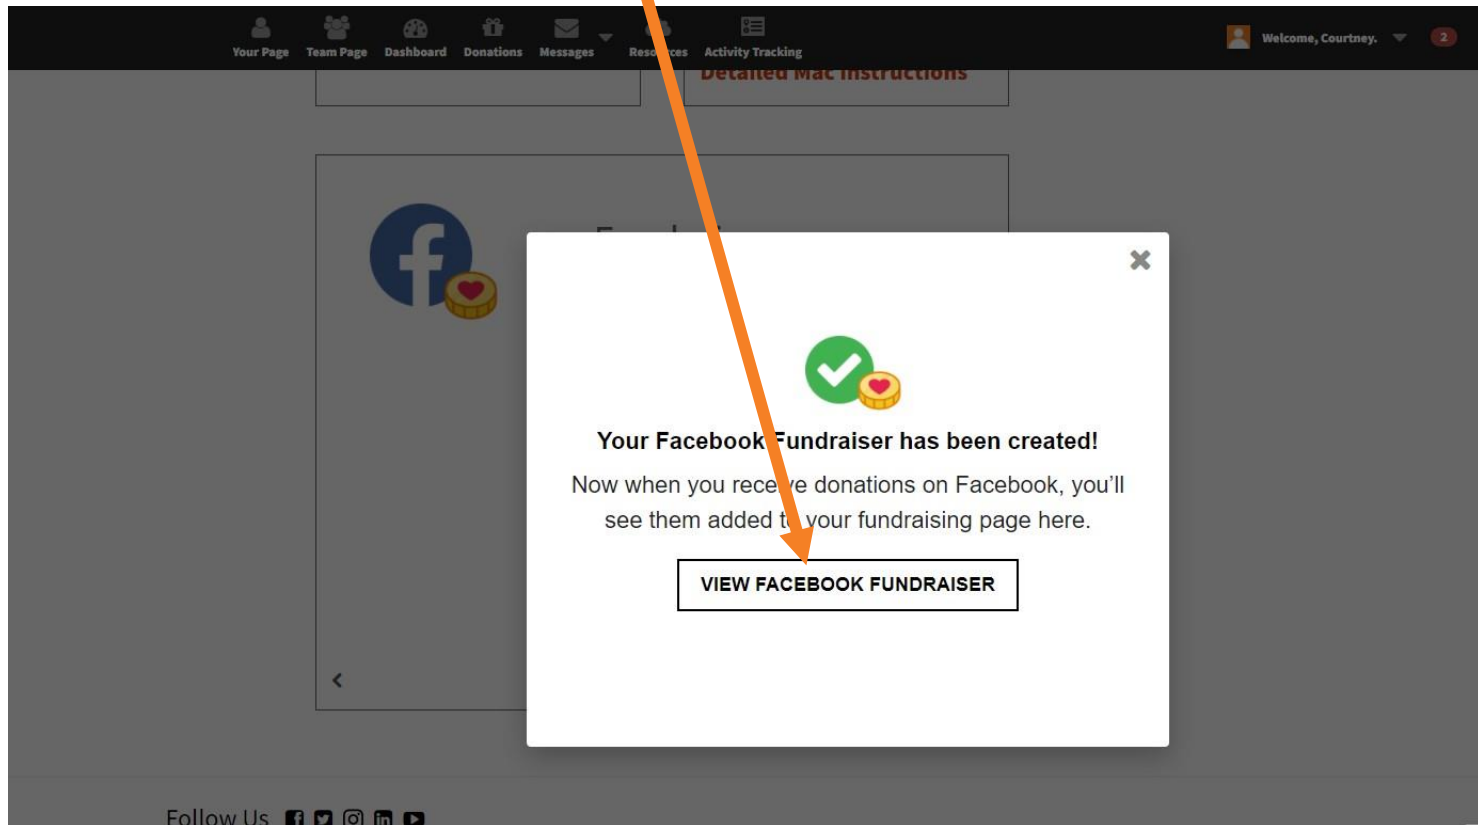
Your Page Team Page Dashboard Donations Messages Reso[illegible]ces Activity Tracking

Welcome, Courtney. 2

Detailed Mac Instructions

Faceb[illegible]

Your Facebook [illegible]undraiser has been created!

Now when you rece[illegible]e donations on Facebook, you'll see them added t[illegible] your fundraising page here.

VIEW FACEBOOK FUNDRAISER

Follow Us